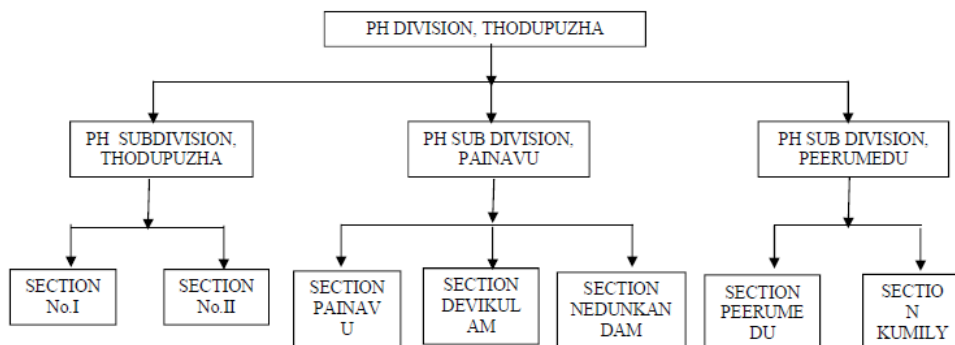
PH DIVISION, THODUPUZHA

PH SUBDIVISION, THODUPUZHA

PH SUB DIVISION, PAINAVU

PH SUB DIVISION, PEERUMEDU

SECTION No.I

SECTION No.II

SECTION PAINAV U

SECTION DEVIKUL AM

SECTION NEDUNKAN DAM

SECTION PEERUME DU

SECTIO N KUMILY